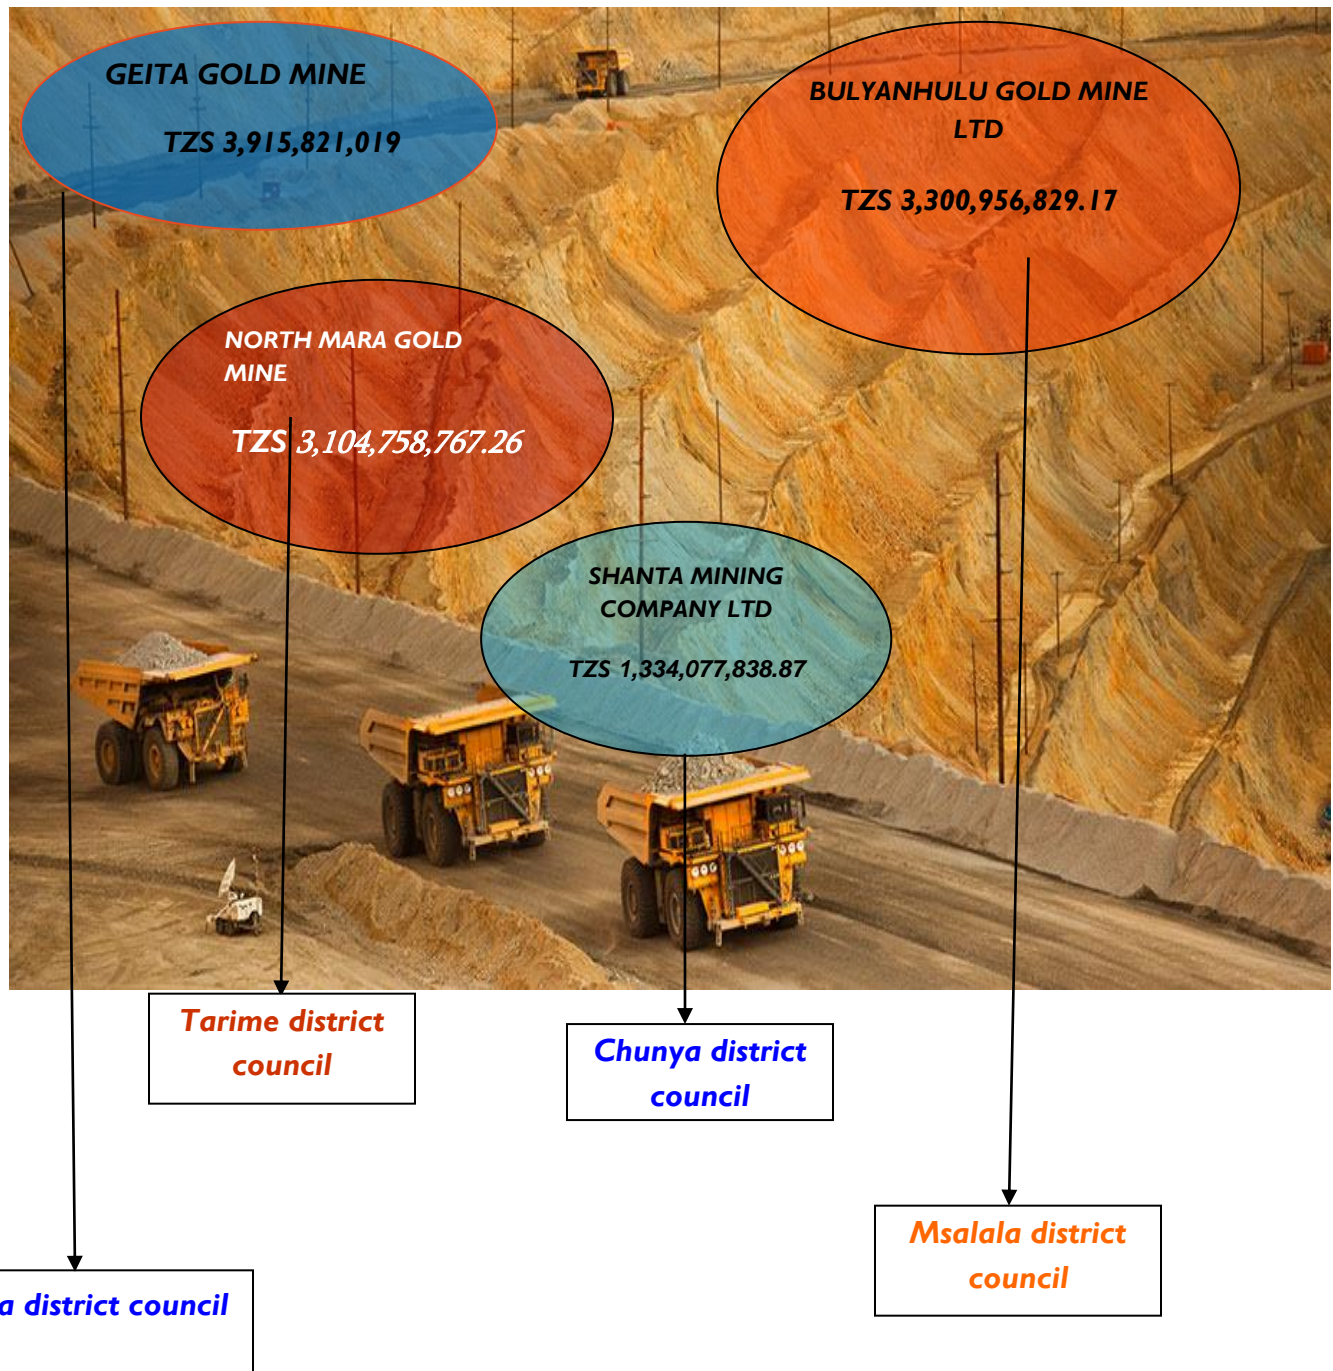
GEITA GOLD MINE

TZS 3,915,821,019

BULYANHULU GOLD MINE LTD

TZS 3,300,956,829.17

NORTH MARA GOLD MINE

TZS 3,104,758,767.26

SHANTA MINING COMPANY LTD

TZS 1,334,077,838.87

Tarime district council

Chunya district council

Msalala district council

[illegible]a district council